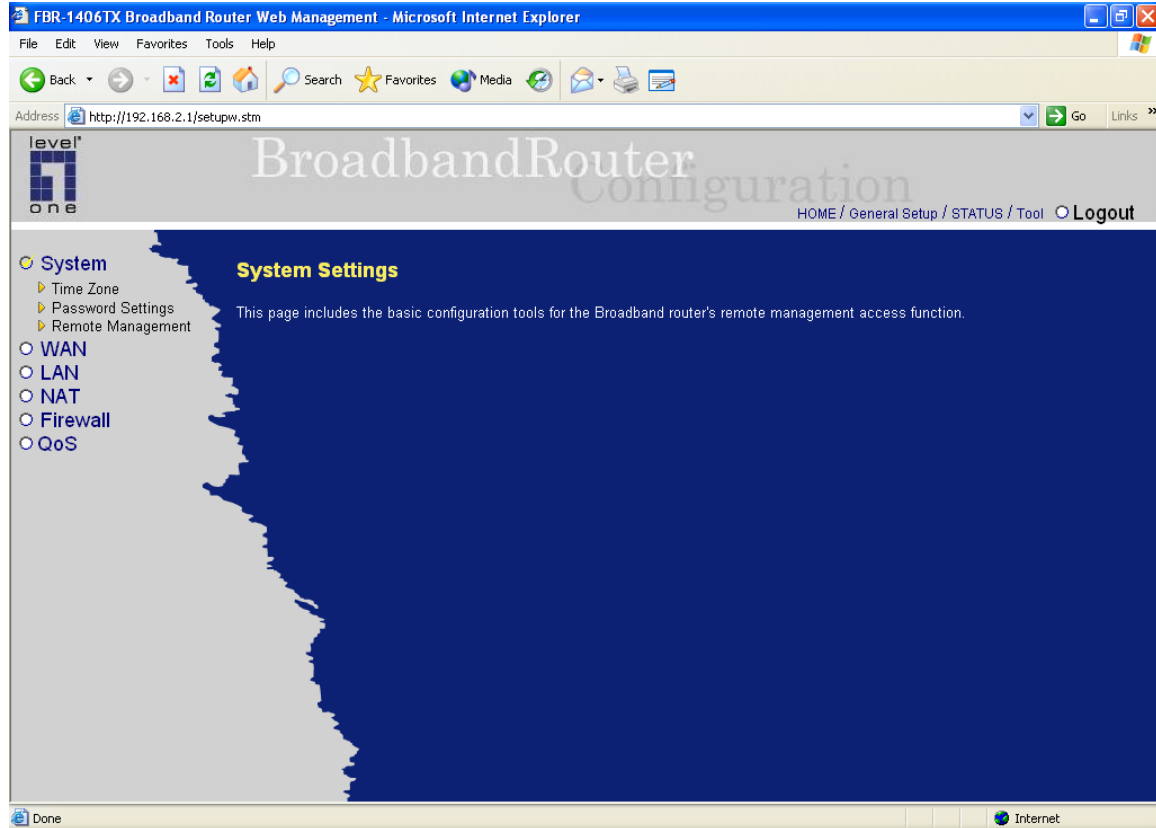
FBR-1406TX Broadband Router Web Management - Microsoft Internet Explorer

File Edit View Favorites Tools Help

Back Search Favorites Media

Address http://192.168.2.1/setupw.stm Go Links »

level one

BroadbandRouter Configuration

HOME / General Setup / STATUS / Tool Logout

System
Time Zone
Password Settings
Remote Management
WAN
LAN
NAT
Firewall
QoS

System Settings

This page includes the basic configuration tools for the Broadband router's remote management access function.

Done Internet